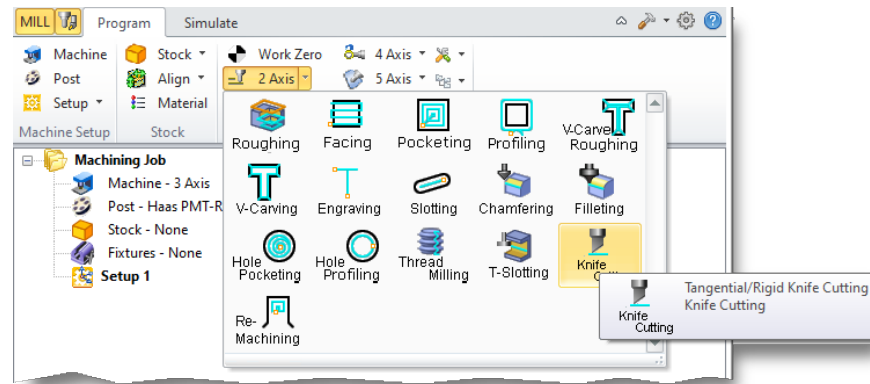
MILL Program Simulate

Machine Post Setup
Machine Setup

Stock Align Material
Stock

Work Zero 4 Axis 5 Axis
2 Axis

Machining Job
Machine - 3 Axis
Post - Haas PMT-R
Stock - None
Fixtures - None
Setup 1

Roughing
Facing
Pocketing
Profiling
V-Carve Roughing
V-Carving
Engraving
Slotting
Chamfering
Filleting
Hole Pocketing
Hole Profiling
Thread Milling
T-Slotting
Knife Cutting
Re-Machining

Knife Cutting
Tangential/Rigid Knife Cutting
Knife Cutting